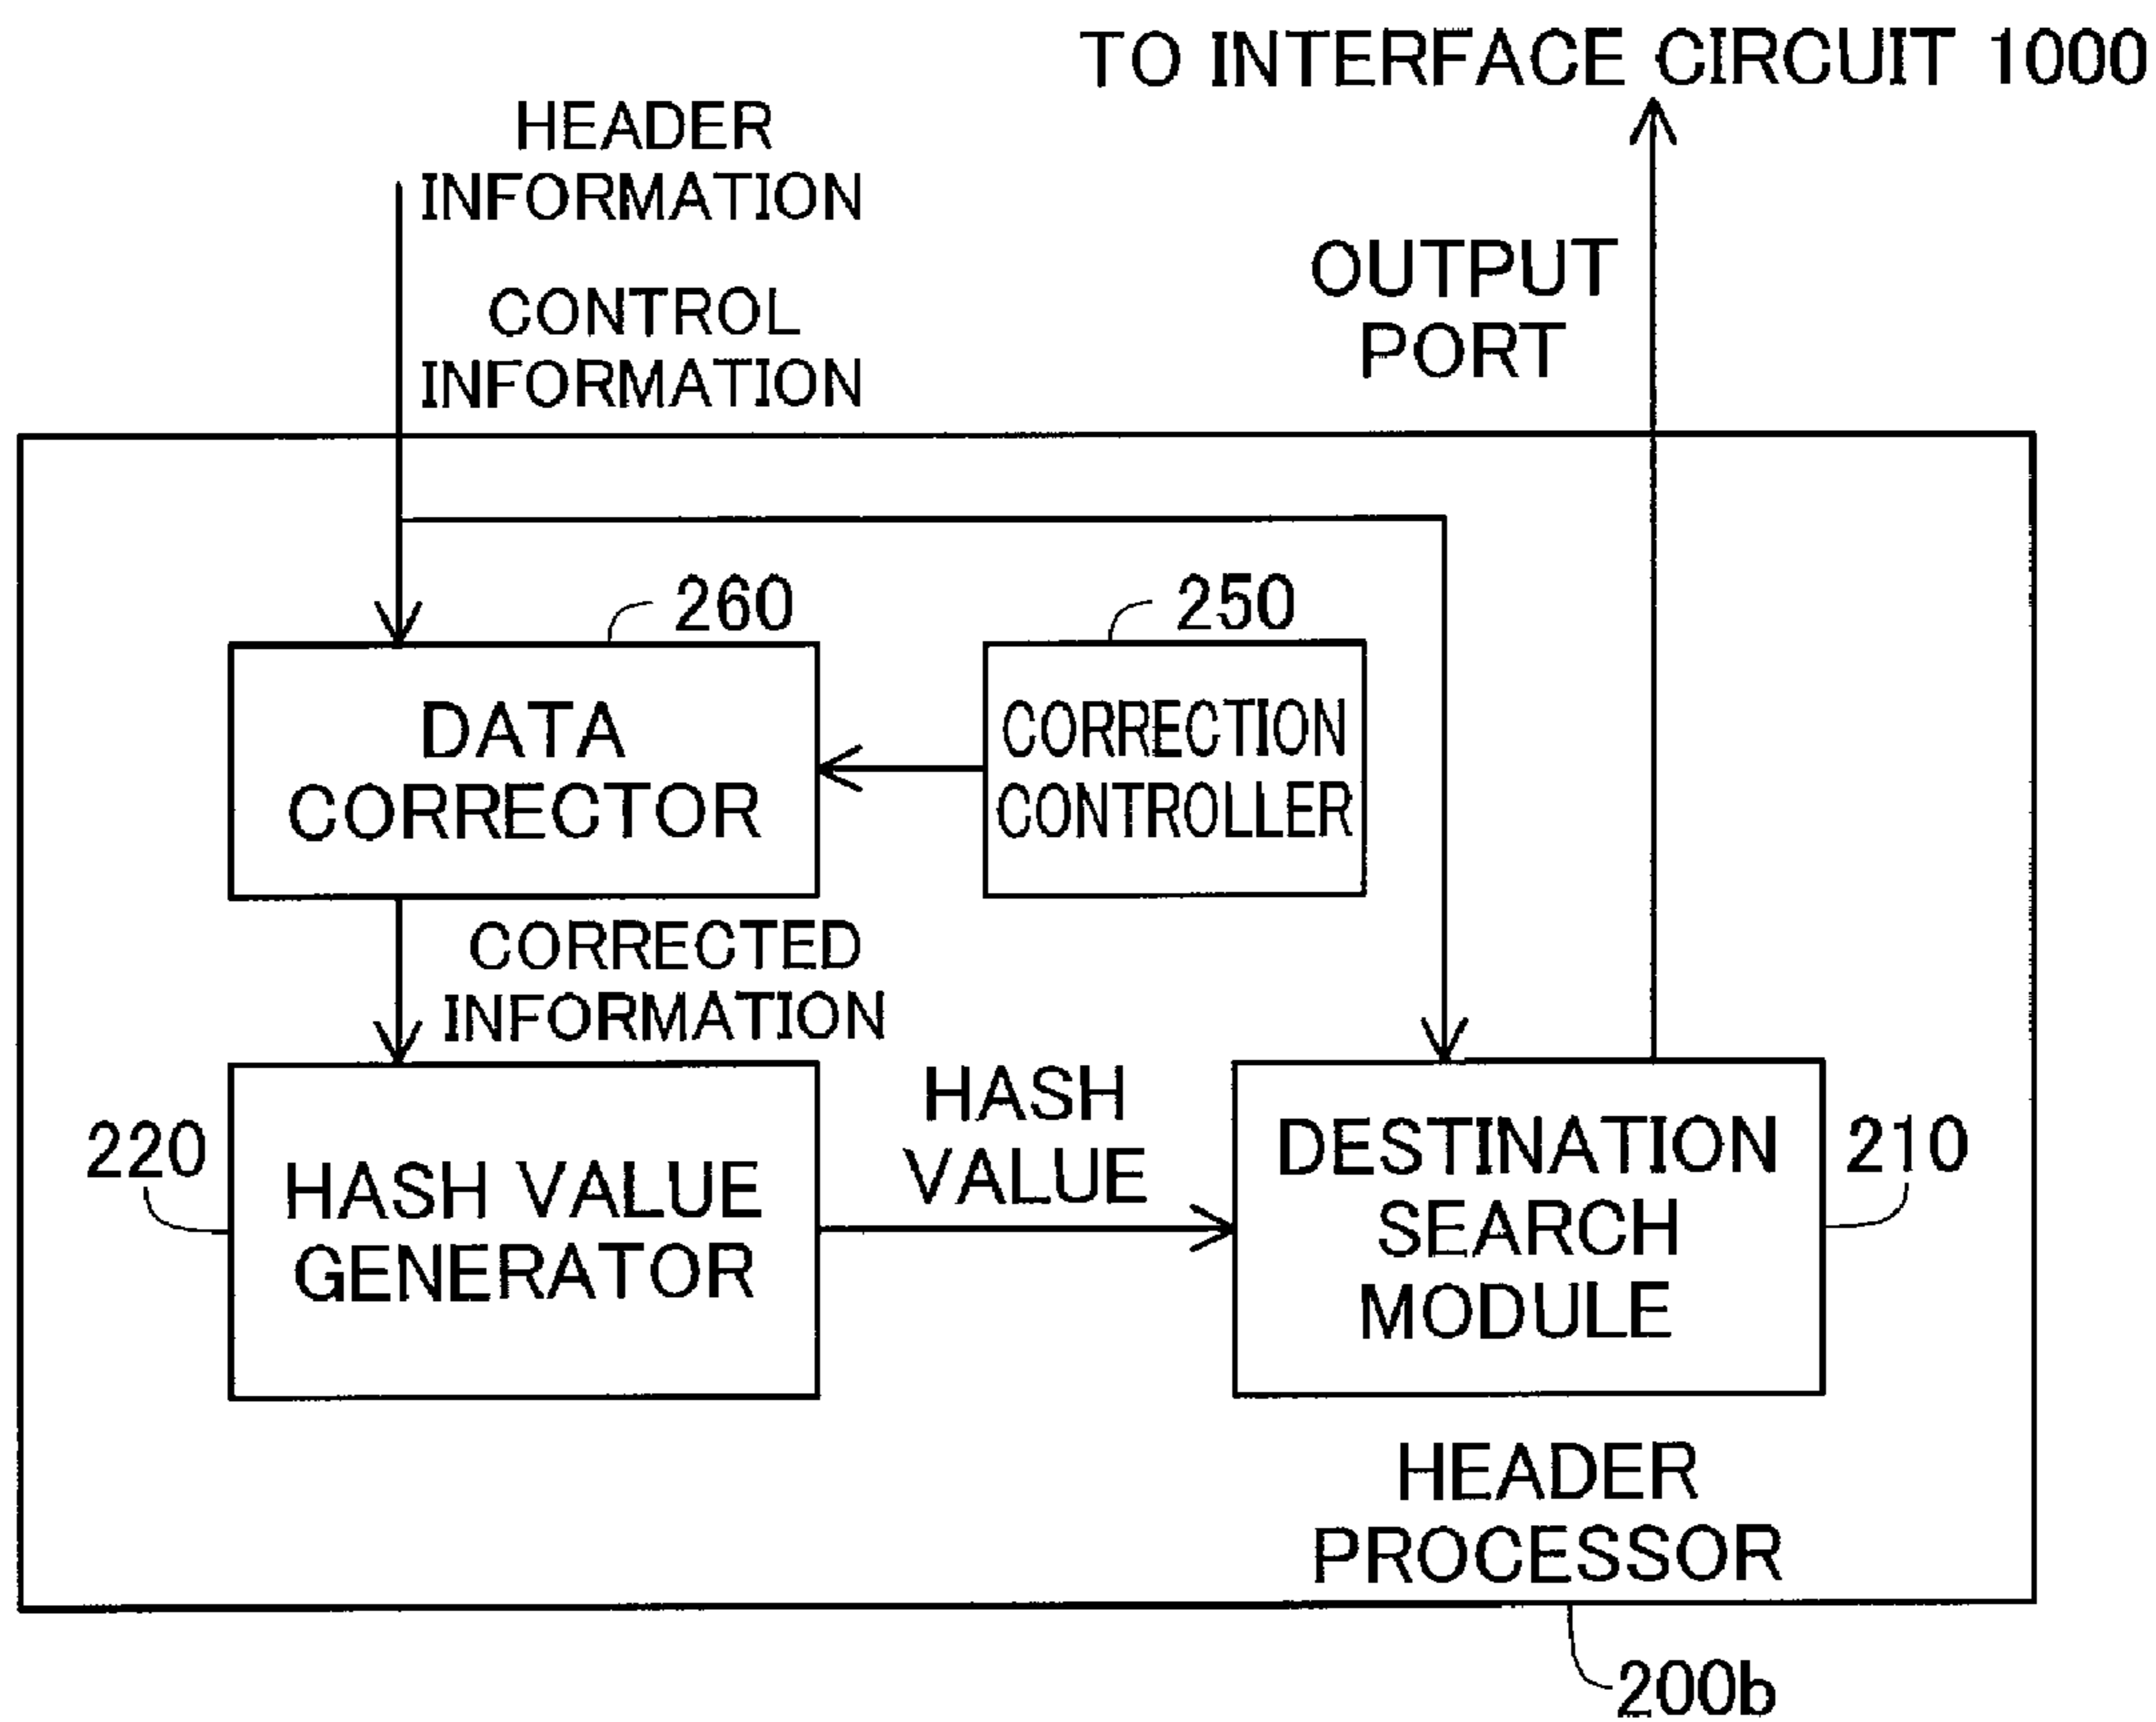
TO INTERFACE CIRCUIT 1000

HEADER INFORMATION

CONTROL INFORMATION

OUTPUT PORT

260

DATA CORRECTOR

250

CORRECTION CONTROLLER

CORRECTED INFORMATION

220

HASH VALUE GENERATOR

HASH VALUE

DESTINATION SEARCH MODULE

210

HEADER PROCESSOR

200b